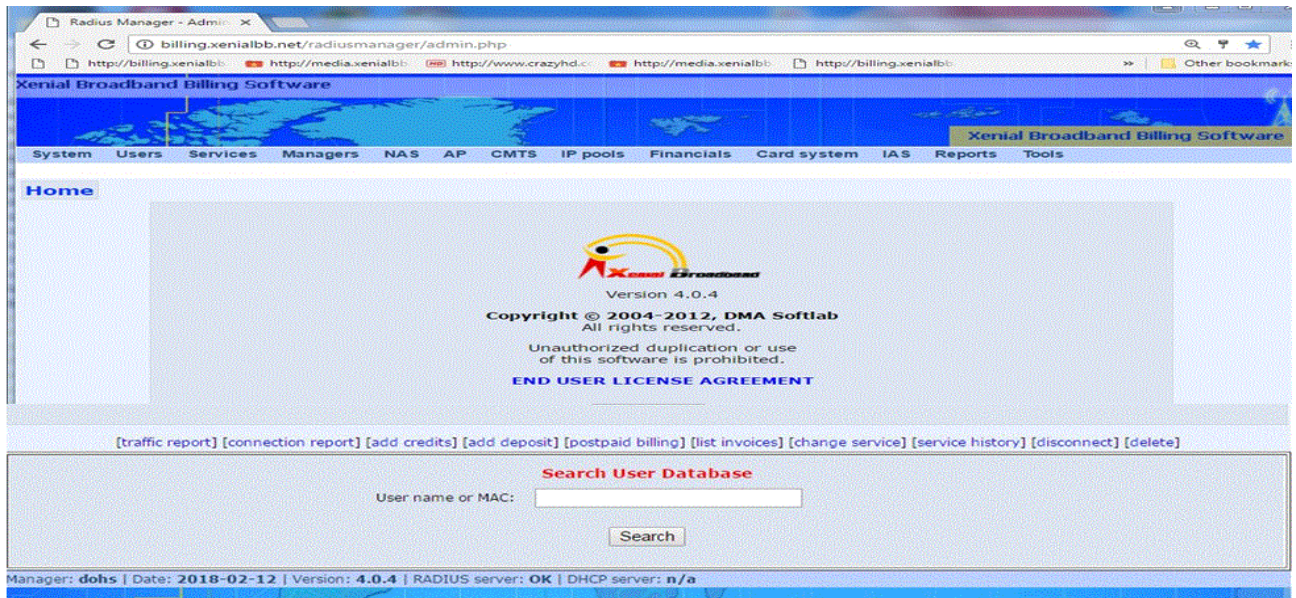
Radius Manager - Admin ×

billing.xenialbb.net/radiusmanager/admin.php

http://billing.xenialbb http://media.xenialbb http://www.crazyhd.c http://media.xenialbb http://billing.xenialbb » Other bookmarks

Xenial Broadband Billing Software

Xenial Broadband Billing Software

System Users Services Managers NAS AP CMTS IP pools Financials Card system IAS Reports Tools

Home

Xenial Broadband

Version 4.0.4

Copyright © 2004-2012, DMA Softlab
All rights reserved.

Unauthorized duplication or use of this software is prohibited.

END USER LICENSE AGREEMENT

[traffic report] [connection report] [add credits] [add deposit] [postpaid billing] [list invoices] [change service] [service history] [disconnect] [delete]

Search User Database

User name or MAC:

Search

Manager: dohs | Date: 2018-02-12 | Version: 4.0.4 | RADIUS server: OK | DHCP server: n/a